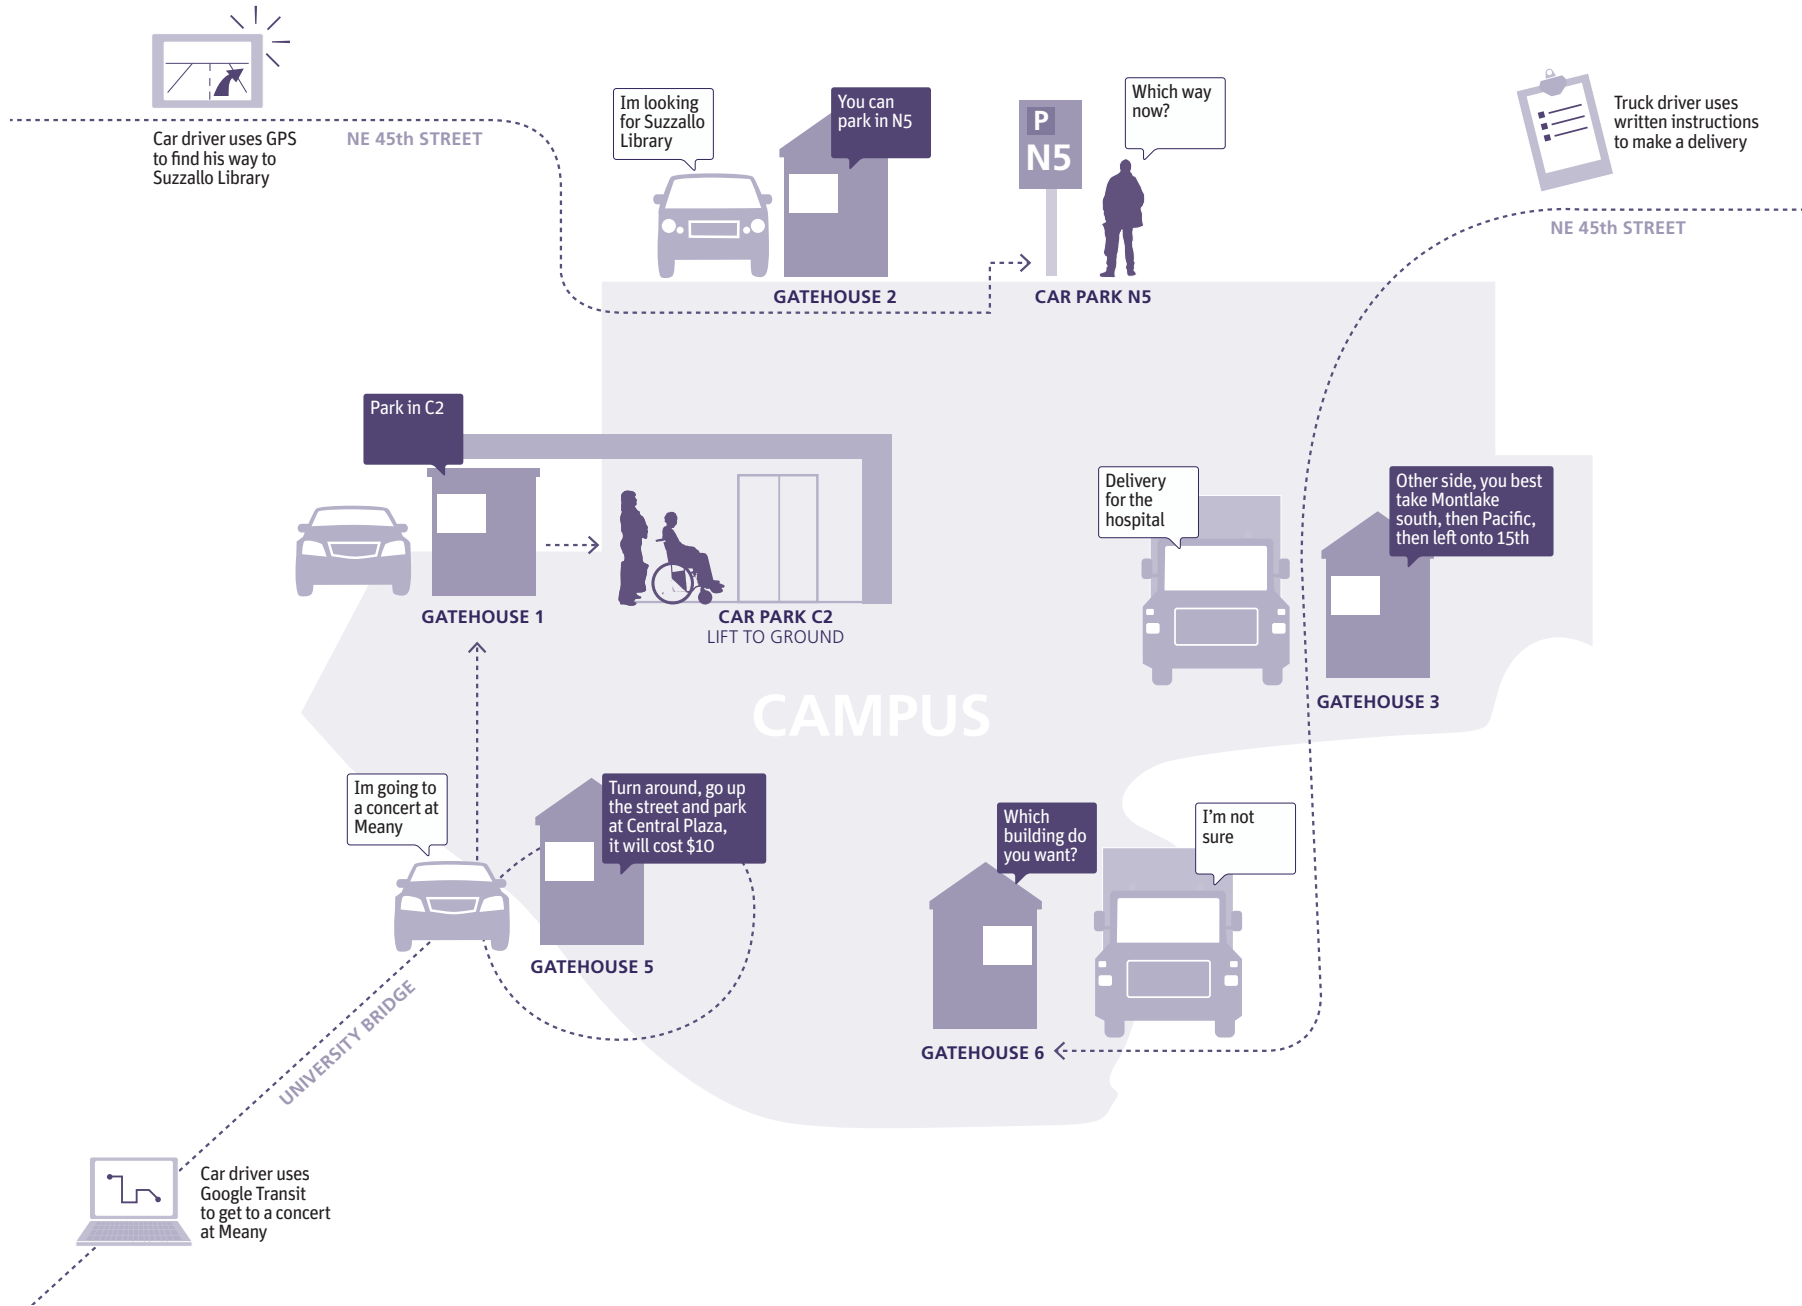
Car driver uses GPS to find his way to Suzzallo Library

NE 45th STREET

Im looking for Suzzallo Library

You can park in N5

GATEHOUSE 2

P
N5

Which way now?

CAR PARK N5

Truck driver uses written instructions to make a delivery

NE 45th STREET

Park in C2

GATEHOUSE 1

CAR PARK C2
LIFT TO GROUND

Delivery for the hospital

Other side, you best take Montlake south, then Pacific, then left onto 15th

GATEHOUSE 3

CAMPUS

Im going to a concert at Meany

Turn around, go up the street and park at Central Plaza, it will cost $10

GATEHOUSE 5

Which building do you want?

I'm not sure

GATEHOUSE 6

UNIVERSITY BRIDGE

Car driver uses Google Transit to get to a concert at Meany